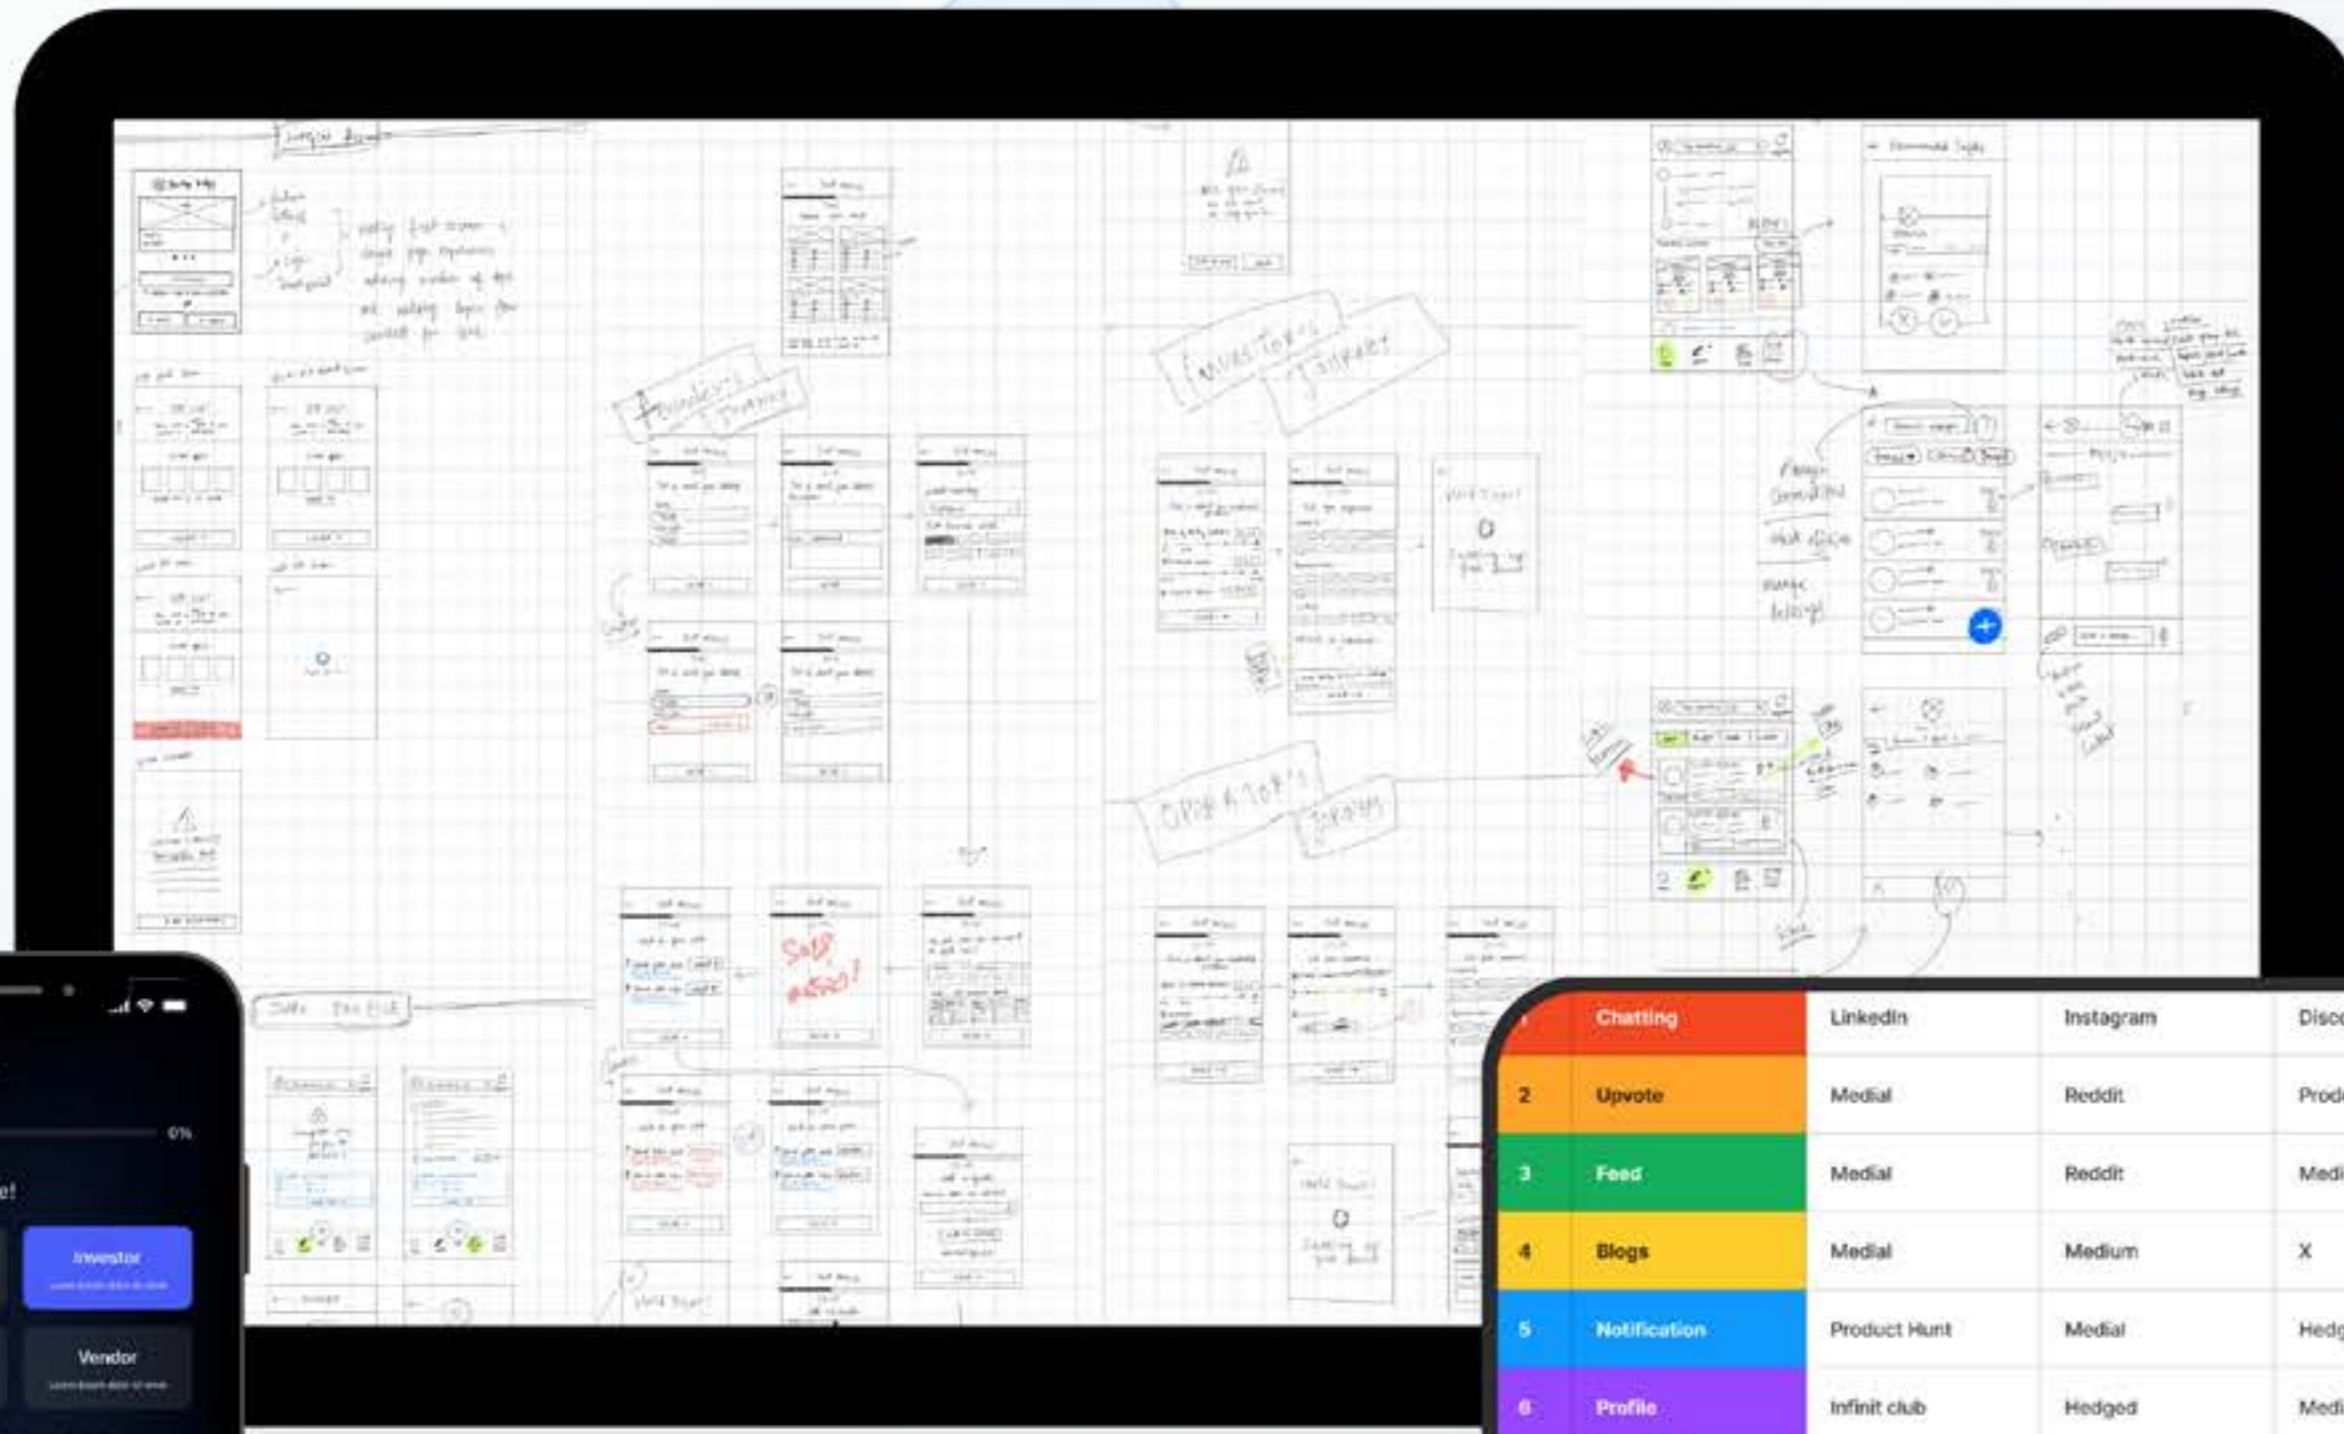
Founder's Journey

Investor's Journey

Operator's Journey

0%

e!

Investor

Vendor

| 1 | Chatting | Linkedin | Instagram | Disc |
|---|---|---|---|---|
| 2 | Upvote | Medial | Reddit | Prod |
| 3 | Feed | Medial | Reddit | Medi |
| 4 | Blogs | Medial | Medium | X |
| 5 | Notification | Product Hunt | Medial | Hedg |
| 6 | Profile | Infinit club | Hedged | Medi |